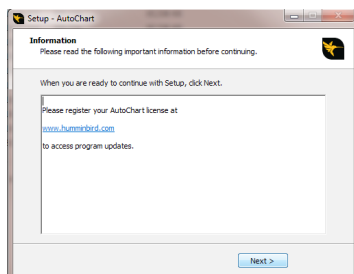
Setup - AutoChart

Information
Please read the following important information before continuing.

When you are ready to continue with Setup, click Next.

Please register your AutoChart license at

www.humminbird.com

to access program updates.

Next >